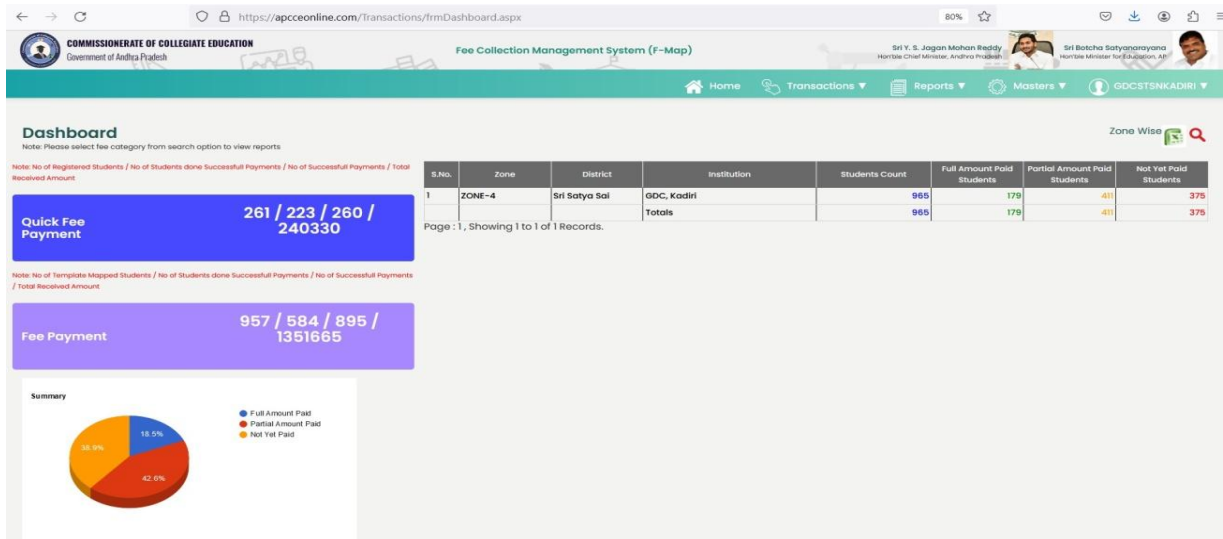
https://apcceonline.com/Transactions/frmDashboard.aspx

80%

COMMISSIONERATE OF COLLEGIATE EDUCATION
Government of Andhra Pradesh

Fee Collection Management System (F-Map)

Sri Y. S. Jagan Mohan Reddy
Hon'ble Chief Minister, Andhra Pradesh

Sri Botcha Satyanarayana
Hon'ble Minister for Education, AP

Home Transactions ▼ Reports ▼ Masters ▼ GDCSTSNKADIRI ▼

Dashboard
Note: Please select fee category from search option to view reports

Zone Wise

Note: No of Registered Students / No of Students done Successfull Payments / No of Successfull Payments / Total Received Amount

Quick Fee Payment
261 / 223 / 260 / 240330

Note: No of Template Mapped Students / No of Students done Successfull Payments / No of Successfull Payments / Total Received Amount

Fee Payment
957 / 584 / 895 / 1351665

| S.No. | Zone | District | Institution | Students Count | Full Amount Paid Students | Partial Amount Paid Students | Not Yet Paid Students |
|---|---|---|---|---|---|---|---|
| 1 | ZONE-4 | Sri Satya Sai | GDC, Kadiri | 965 | 179 | 411 | 375 |
| | | | Totals | 965 | 179 | 411 | 375 |

Page : 1 , Showing 1 to 1 of 1 Records.

Summary

Full Amount Paid
Partial Amount Paid
Not Yet Paid

18.5%
42.6%
38.9%